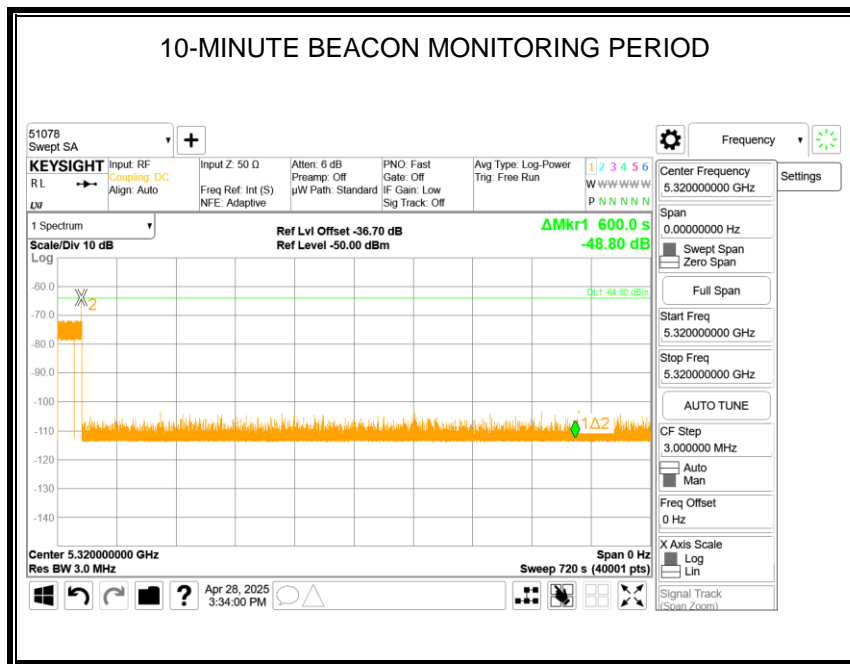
10-MINUTE BEACON MONITORING PERIOD

51078
Swept SA

KEYSIGHT Input: RF
Coupling: DC
Align: Auto
RL
Input Z: 50 Ω
Freq Ref: Int (S)
NFE: Adaptive
Atten: 6 dB
Preamp: Off
μW Path: Standard
PNO: Fast
Gate: Off
IF Gain: Low
Sig Track: Off
Avg Type: Log-Power
Trig: Free Run
1 2 3 4 5 6
W WWWWW
P NNNNN

Frequency
Settings

1 Spectrum
Scale/Div 10 dB
Log
Ref Lvl Offset -36.70 dB
Ref Level -50.00 dBm
ΔMkr1 600.0 s
-48.80 dB

-60.0
-70.0
-80.0
-90.0
-100
-110
-120
-130
-140
X2
DL1 -64.00 dBm
1Δ2

Center 5.320000000 GHz
Res BW 3.0 MHz
Span 0 Hz
Sweep 720 s (40001 pts)

Center Frequency
5.320000000 GHz
Span
0.00000000 Hz
Swept Span
Zero Span
Full Span
Start Freq
5.320000000 GHz
Stop Freq
5.320000000 GHz
AUTO TUNE
CF Step
3.000000 MHz
Auto
Man
Freq Offset
0 Hz
X Axis Scale
Log
Lin
Signal Track
(Span Zoom)

Apr 28, 2025
3:34:00 PM